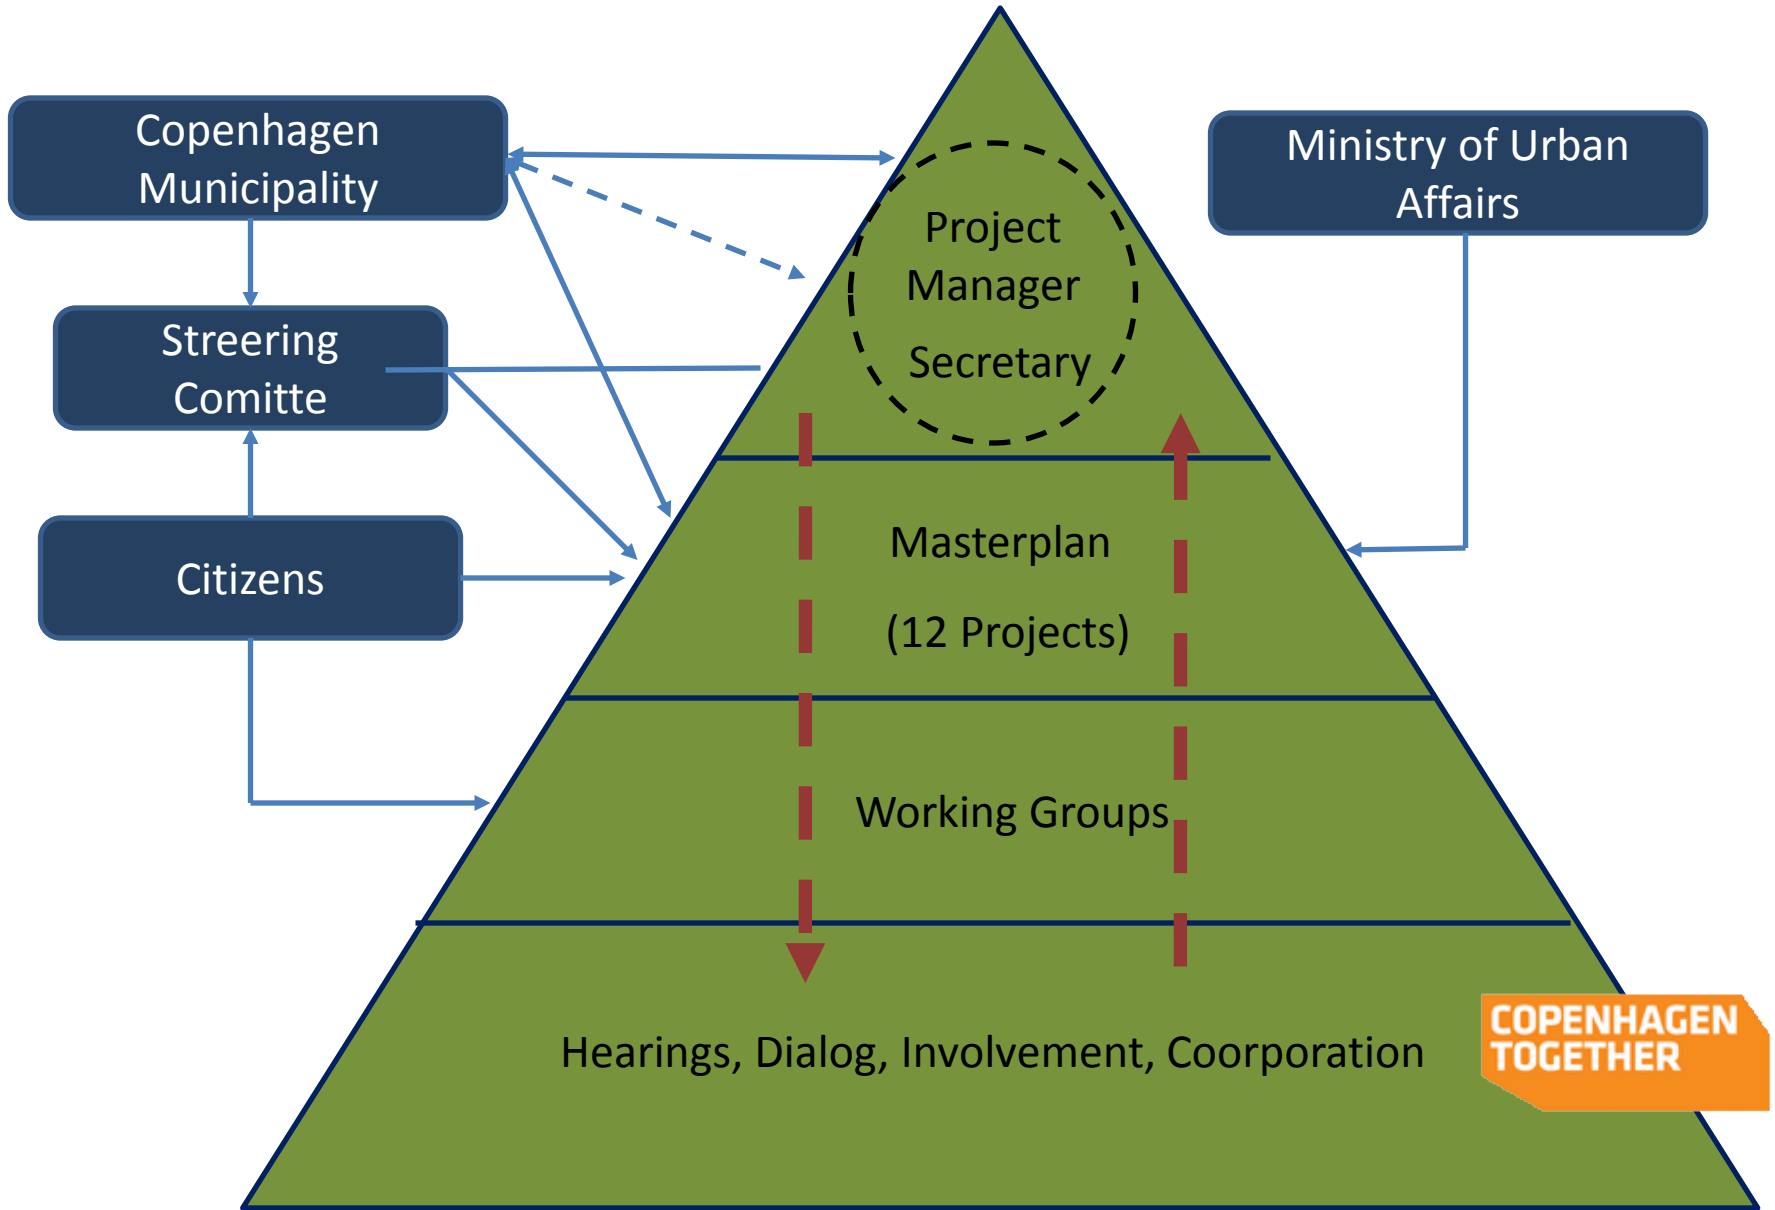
Copenhagen Municipality

Streering Comitte

Citizens

Ministry of Urban Affairs

Project Manager

Secretary

Masterplan

(12 Projects)

Working Groups

Hearings, Dialog, Involvement, Coorporation

COPENHAGEN TOGETHER